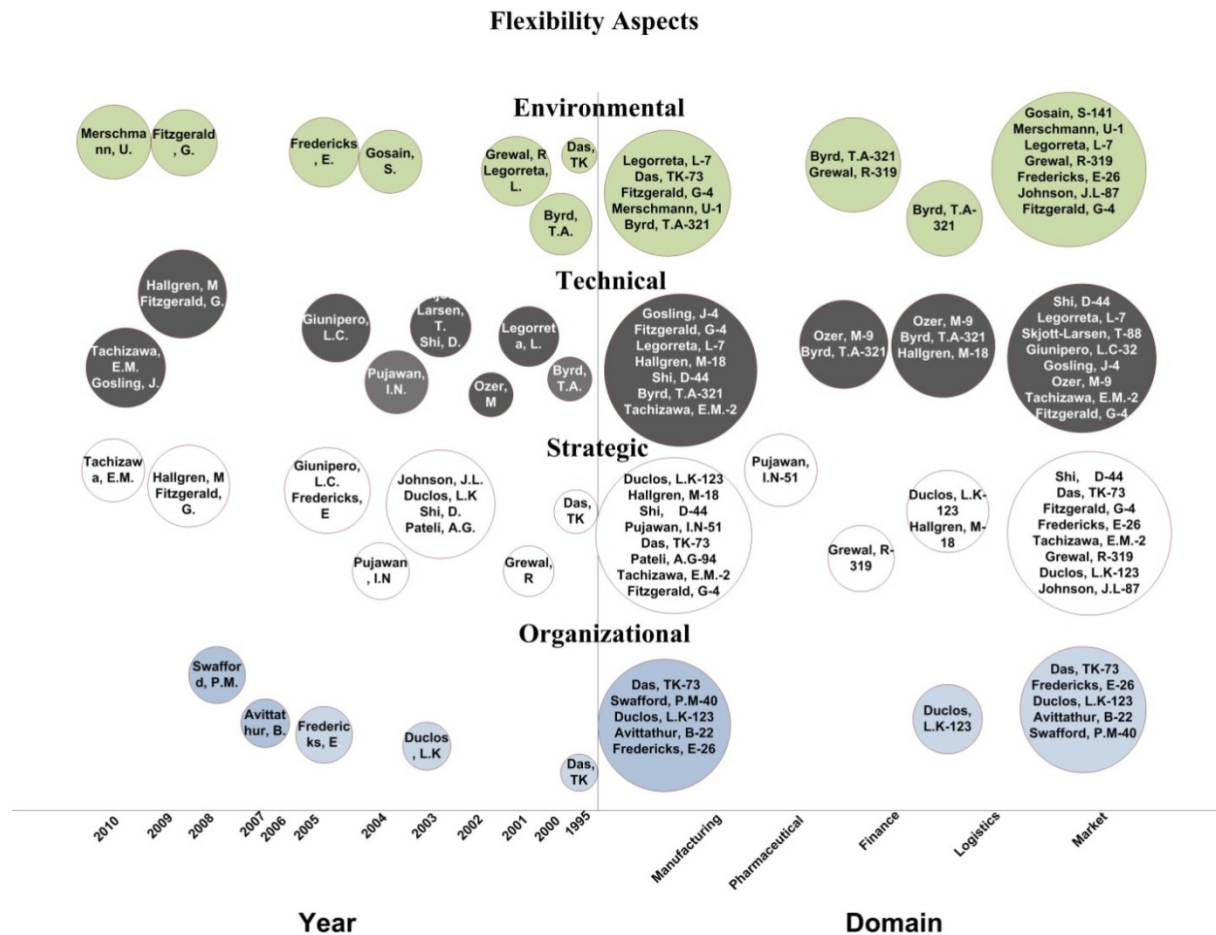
Flexibility Aspects

Environmental

Merschmann, U.

Fitzgerald, G.

Fredericks, E.

Gosain, S.

Grewal, R Legorreta, L.

Das, TK

Byrd, T.A.

Legorreta, L-7
Das, TK-73
Fitzgerald, G-4
Merschmann, U-1
Byrd, T.A-321

Byrd, T.A-321
Grewal, R-319

Byrd, T.A-321

Gosain, S-141
Merschmann, U-1
Legorreta, L-7
Grewal, R-319
Fredericks, E-26
Johnson, J.L-87
Fitzgerald, G-4

Technical

Hallgren, M
Fitzgerald, G.

Tachizawa, E.M.
Gosling, J.

Giunipero, L.C.

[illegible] Larsen, T.
Shi, D.

Pujawan, I.N.

Legorreta, L.

Ozer, M

Byrd, T.A.

Gosling, J-4
Fitzgerald, G-4
Legorreta, L-7
Hallgren, M-18
Shi, D-44
Byrd, T.A-321
Tachizawa, E.M.-2

Ozer, M-9
Byrd, T.A-321

Ozer, M-9
Byrd, T.A-321
Hallgren, M-18

Shi, D-44
Legorreta, L-7
Skjott-Larsen, T-88
Giunipero, L.C-32
Gosling, J-4
Ozer, M-9
Tachizawa, E.M.-2
Fitzgerald, G-4

Strategic

Tachizawa, E.M.

Hallgren, M
Fitzgerald, G.

Giunipero, L.C.
Fredericks, E

Johnson, J.L.
Duclos, L.K
Shi, D.
Pateli, A.G.

Pujawan, I.N

Das, TK

Grewal, R

Duclos, L.K-123
Hallgren, M-18
Shi, D-44
Pujawan, I.N-51
Das, TK-73
Pateli, A.G-94
Tachizawa, E.M.-2
Fitzgerald, G-4

Pujawan, I.N-51

Duclos, L.K-123
Hallgren, M-18

Grewal, R-319

Shi, D-44
Das, TK-73
Fitzgerald, G-4
Fredericks, E-26
Tachizawa, E.M.-2
Grewal, R-319
Duclos, L.K-123
Johnson, J.L-87

Organizational

Swafford, P.M.

Avittathur, B.

Fredericks, E

Duclos, L.K

Das, TK

Das, TK-73
Swafford, P.M-40
Duclos, L.K-123
Avittathur, B-22
Fredericks, E-26

Duclos, L.K-123

Das, TK-73
Fredericks, E-26
Duclos, L.K-123
Avittathur, B-22
Swafford, P.M-40

2010 2009 2008 2007 2006 2005 2004 2003 2002 2001 2000 1995

Manufacturing Pharmaceutical Finance Logistics Market

Year

Domain